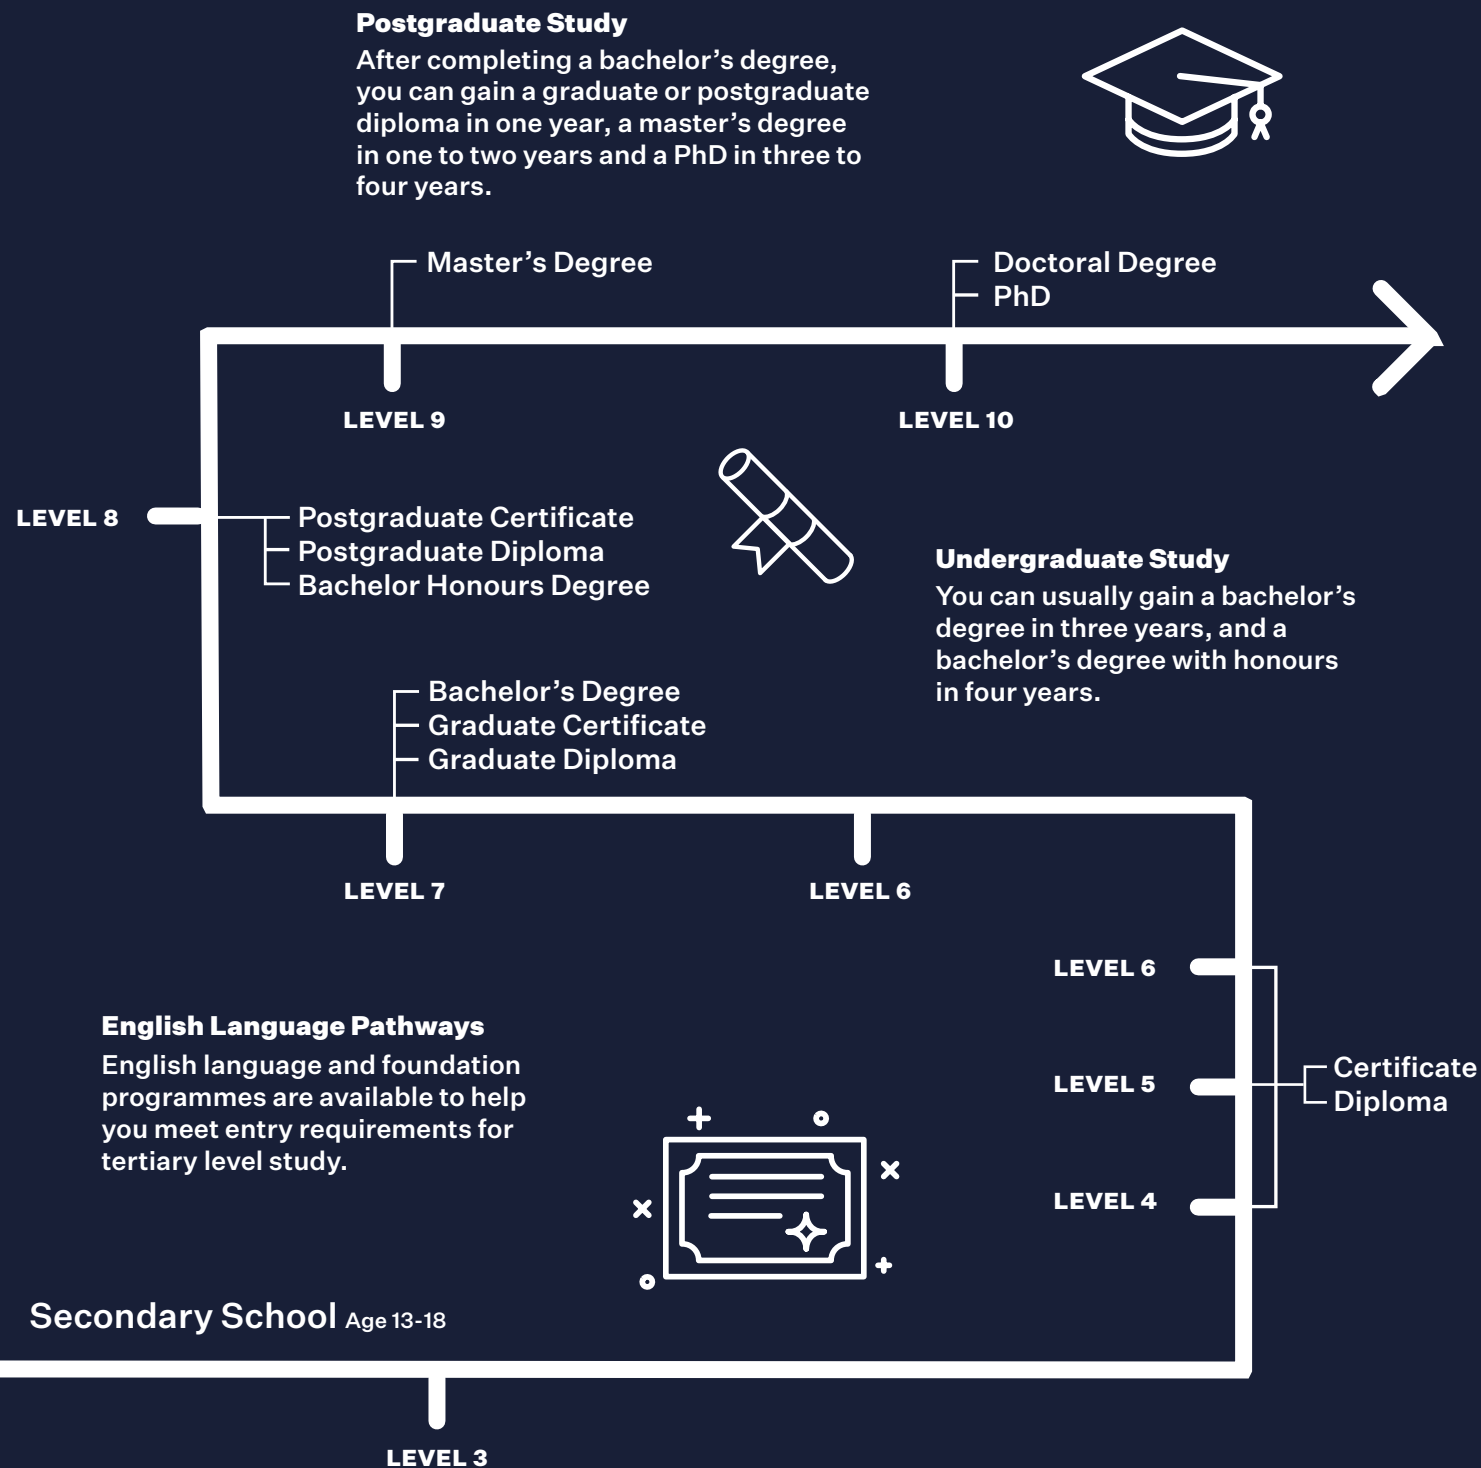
**Postgraduate Study**
After completing a bachelor's degree, you can gain a graduate or postgraduate diploma in one year, a master's degree in one to two years and a PhD in three to four years.

Master's Degree

Doctoral Degree
PhD

LEVEL 9

LEVEL 10

LEVEL 8

Postgraduate Certificate
Postgraduate Diploma
Bachelor Honours Degree

**Undergraduate Study**
You can usually gain a bachelor's degree in three years, and a bachelor's degree with honours in four years.

Bachelor's Degree
Graduate Certificate
Graduate Diploma

LEVEL 7

LEVEL 6

LEVEL 6

**English Language Pathways**
English language and foundation programmes are available to help you meet entry requirements for tertiary level study.

LEVEL 5

Certificate
Diploma

LEVEL 4

Secondary School Age 13-18

LEVEL 3